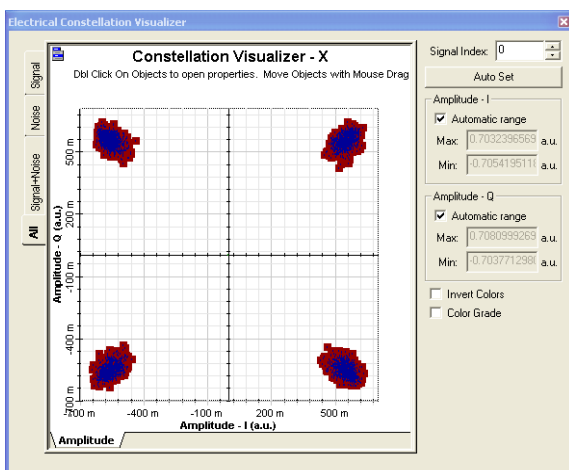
Electrical Constellation Visualizer

Signal
Noise
Signal+Noise
All

Constellation Visualizer - X
Dbl Click On Objects to open properties. Move Objects with Mouse Drag

Amplitude - Q (a.u.)
500 m
200 m
-400 m
-700 m

-700 m -400 m -100 m 200 m 500 m
Amplitude - I (a.u.)

Amplitude

Signal Index: 0
Auto Set
Amplitude - I
Automatic range
Max: 0.7032396569 a.u.
Min: -0.7054195110 a.u.
Amplitude - Q
Automatic range
Max: 0.7080999269 a.u.
Min: -0.7037712980 a.u.
Invert Colors
Color Grade